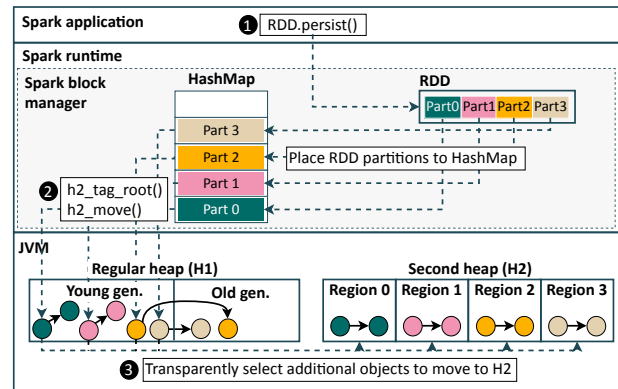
Spark application

1 RDD.persist()

Spark runtime

Spark block manager

HashMap

RDD

Part0 Part1 Part2 Part3

Part 3

Part 2

Part 1

Part 0

Place RDD partitions to HashMap

2 h2_tag_root()
h2_move()

JVM

Regular heap (H1)

Young gen.

Old gen.

Second heap (H2)

Region 0

Region 1

Region 2

Region 3

3 Transparently select additional objects to move to H2